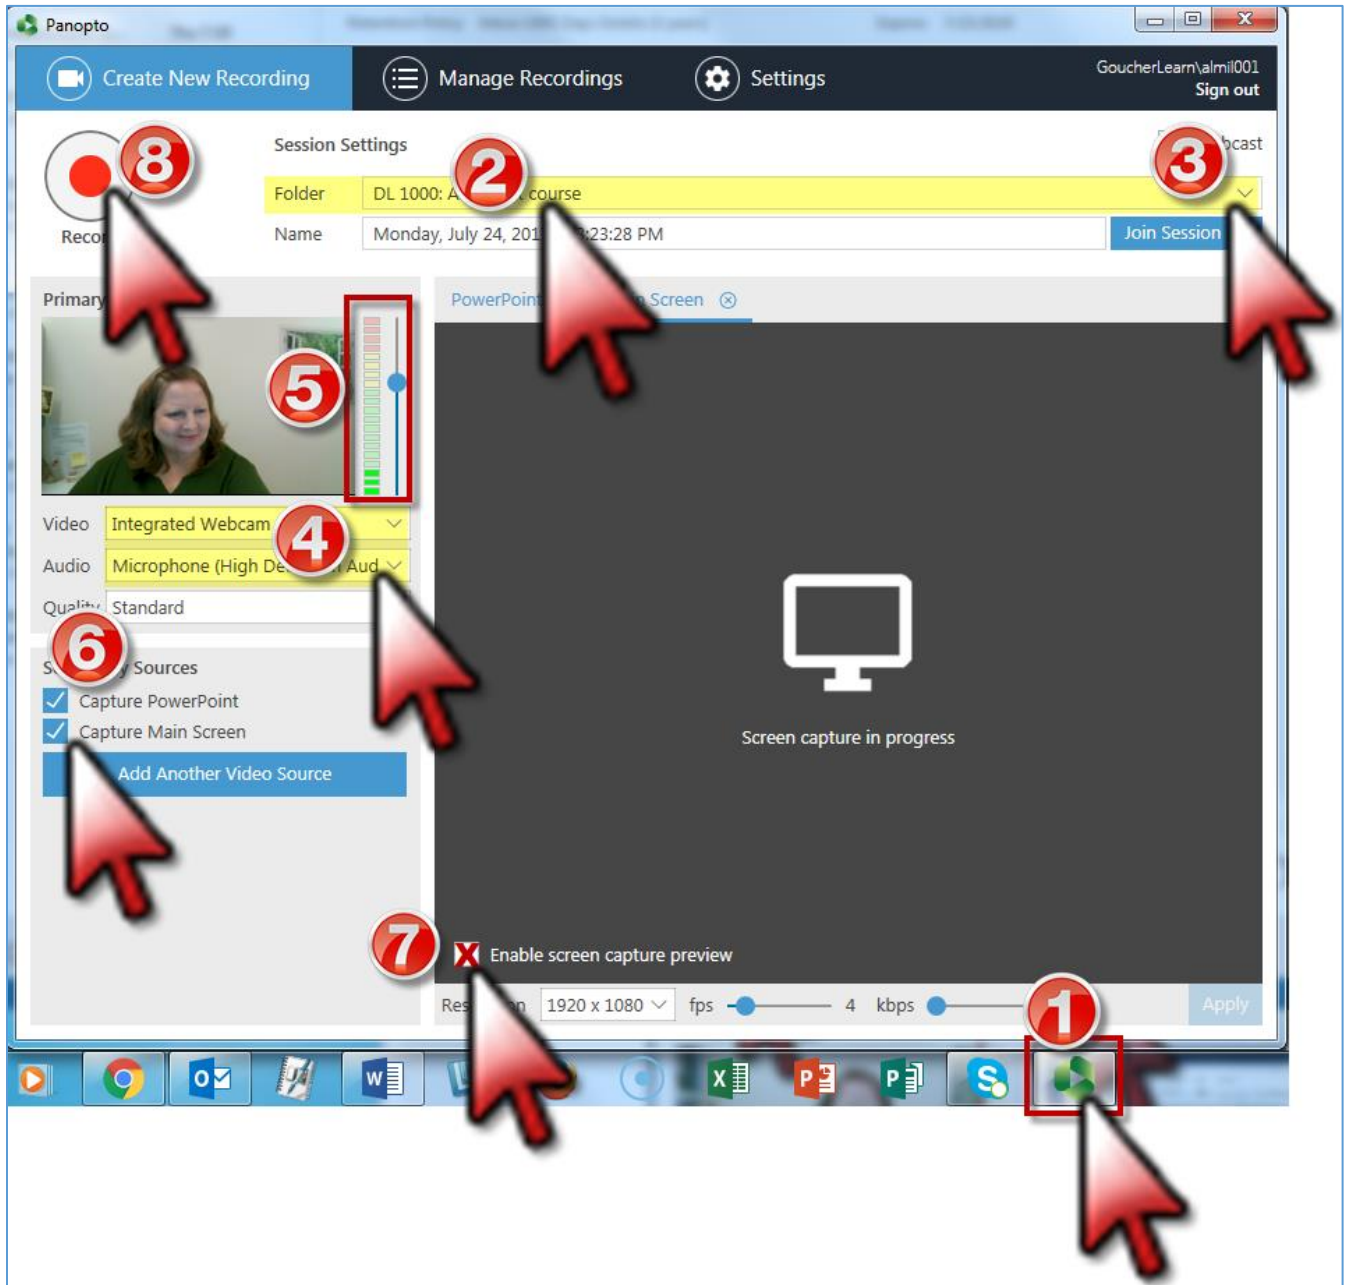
Panopto

Create New Recording

Manage Recordings

Settings

GoucherLearn\almil001
Sign out

8

Recor

Session Settings

2

3

bcast

Folder DL 1000: A course

Name Monday, July 24, 201 :23:28 PM

Join Session

Primary

PowerPoint Screen ⊗

5

Video Integrated Webcam

4

Audio Microphone (High De Aud

Quality Standard

6

S y Sources

Capture PowerPoint

Capture Main Screen

Add Another Video Source

Screen capture in progress

7

Enable screen capture preview

Res on 1920 x 1080 fps 4 kbps

1

Apply